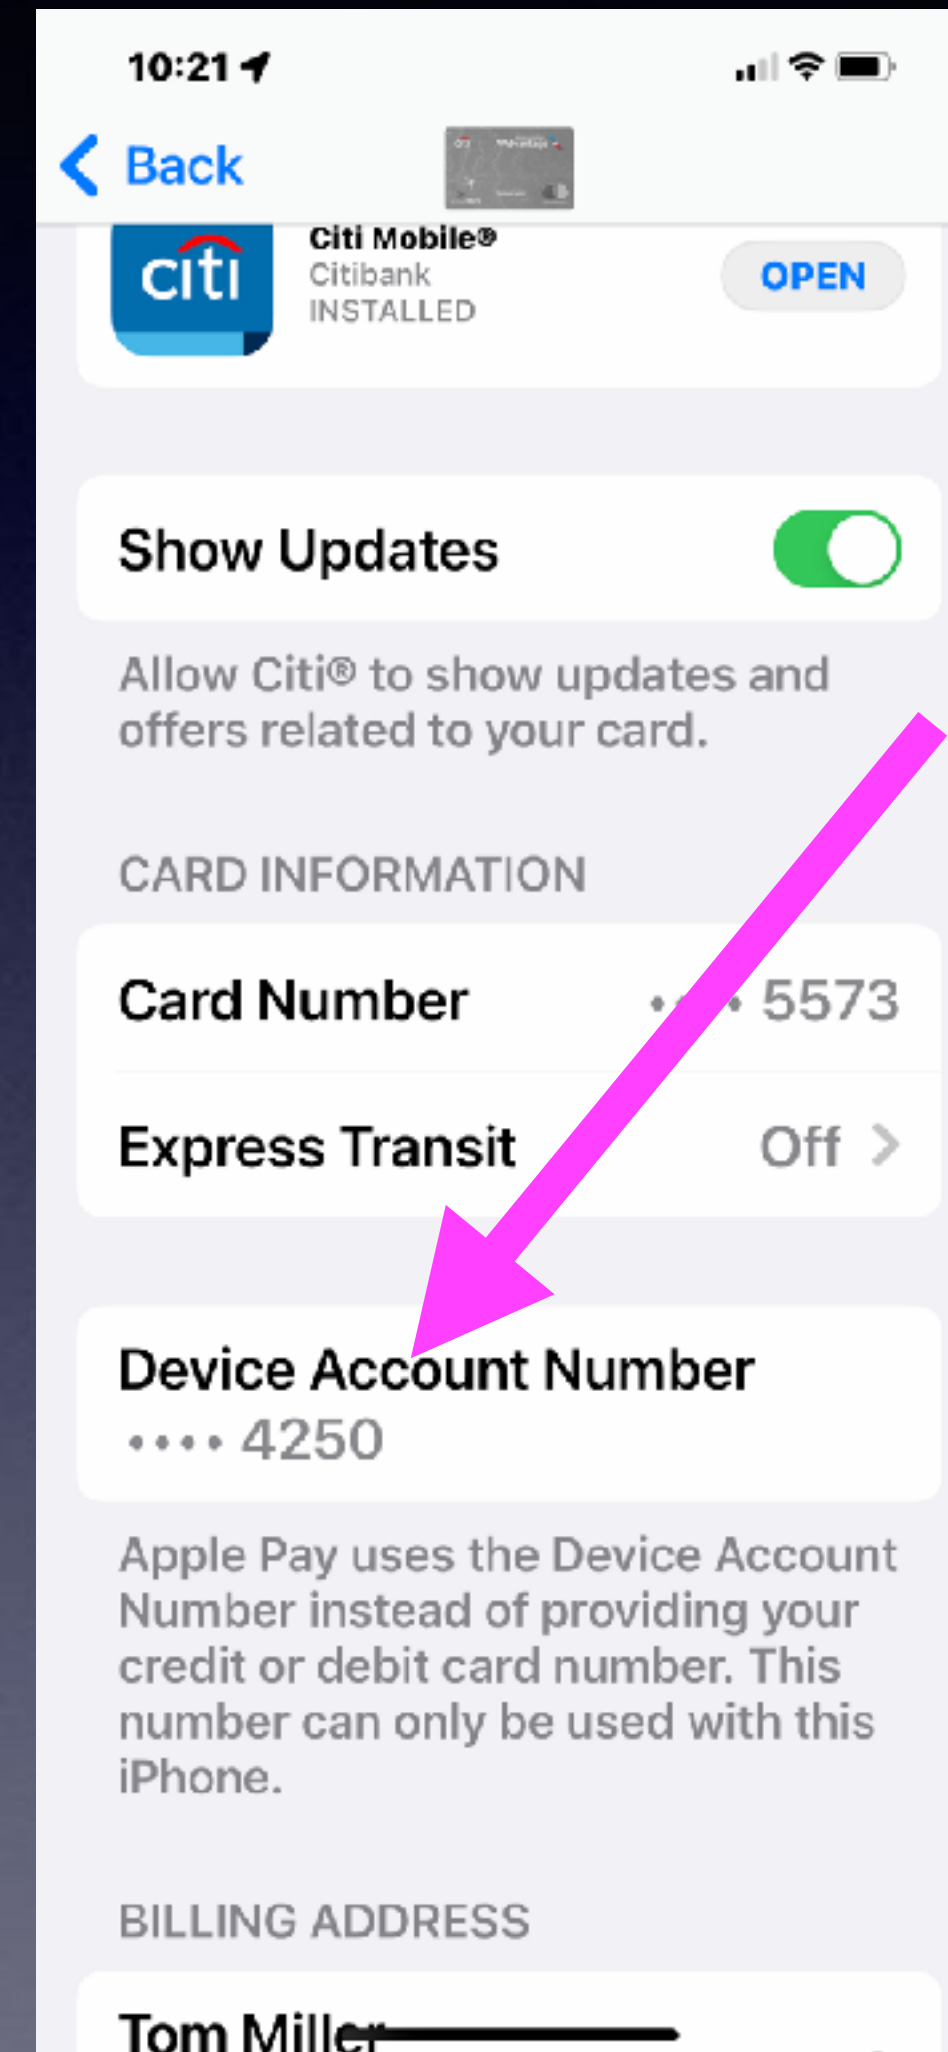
10:21

Back

citi

Citi Mobile®
Citibank
INSTALLED

OPEN

Show Updates

Allow Citi® to show updates and offers related to your card.

CARD INFORMATION

Card Number •••• 5573

Express Transit Off

Device Account Number
•••• 4250

Apple Pay uses the Device Account Number instead of providing your credit or debit card number. This number can only be used with this iPhone.

BILLING ADDRESS

Tom Miller